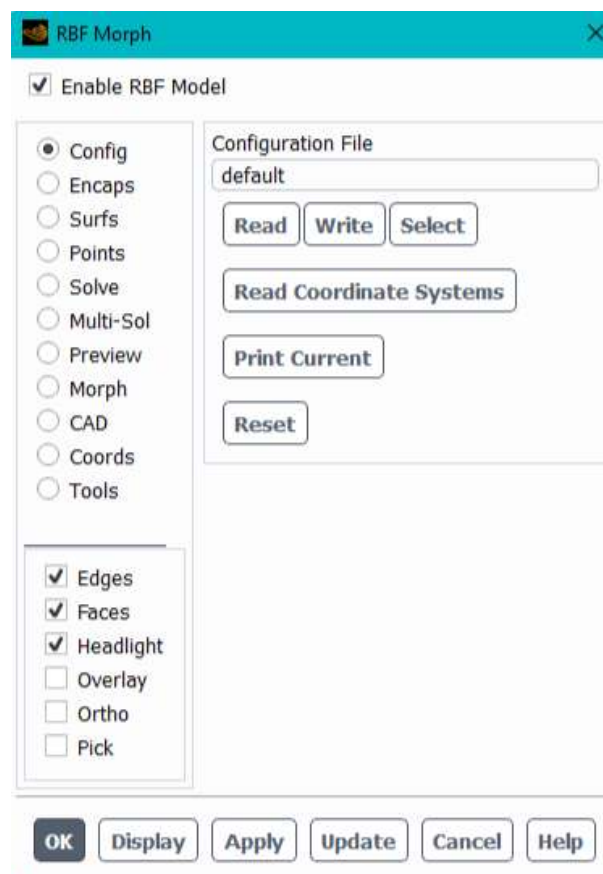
RBF Morph

Enable RBF Model

Config
Encaps
Surfs
Points
Solve
Multi-Sol
Preview
Morph
CAD
Coords
Tools

Configuration File
default

Read
Write
Select

Read Coordinate Systems

Print Current

Reset

Edges
Faces
Headlight
Overlay
Ortho
Pick

OK
Display
Apply
Update
Cancel
Help